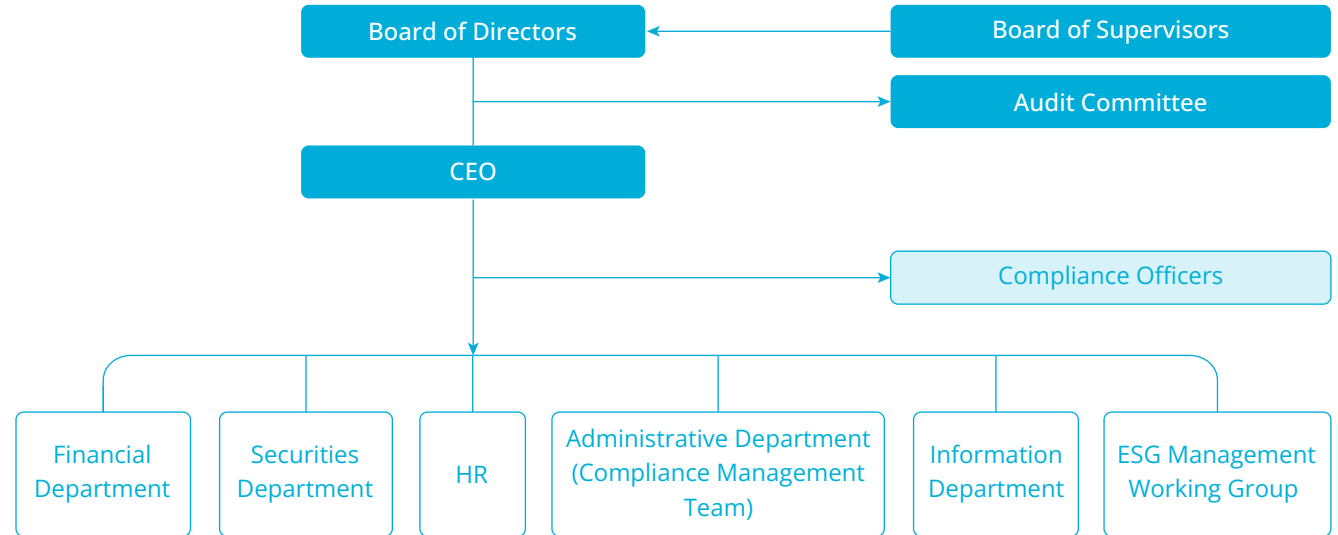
Board of Directors

Board of Supervisors

Audit Committee

CEO

Compliance Officers

Financial Department

Securities Department

HR

Administrative Department (Compliance Management Team)

Information Department

ESG Management Working Group